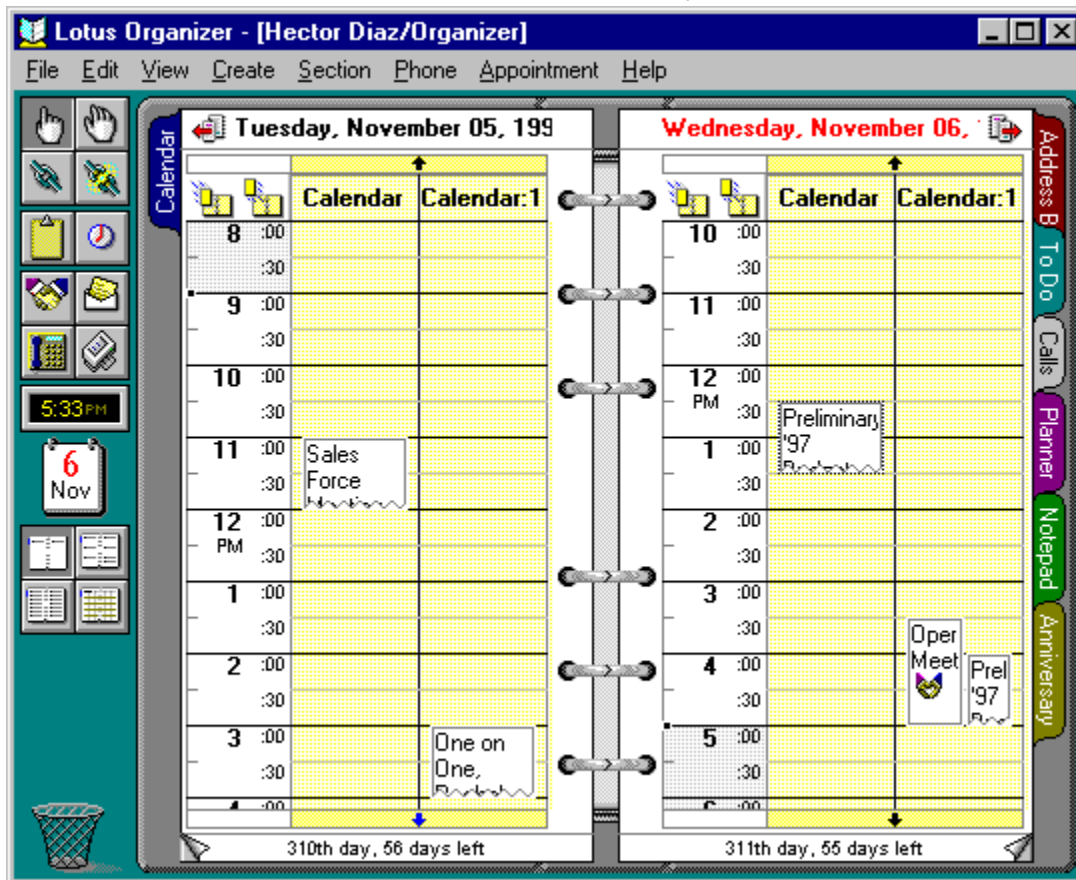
Lotus Organizer - [Hector Diaz/Organizer]

File Edit View Create Section Phone Appointment Help

5:33PM

6
Nov

Calendar

Tuesday, November 05, 199

| | Calendar | Calendar:1 |
|---|---|---|
| 8 :00 | | |
| :30 | | |
| 9 :00 | | |
| :30 | | |
| 10 :00 | | |
| :30 | | |
| 11 :00 | Sales | |
| :30 | Force | |
| 12 PM :00 | | |
| :30 | | |
| 1 :00 | | |
| :30 | | |
| 2 :00 | | |
| :30 | | |
| 3 :00 | | One on |
| :30 | | One, |

310th day, 56 days left

Wednesday, November 06,

| | Calendar | Calendar:1 |
|---|---|---|
| 10 :00 | | |
| :30 | | |
| 11 :00 | | |
| :30 | | |
| 12 PM :00 | | |
| :30 | Preliminary | |
| 1 :00 | '97 | |
| :30 | | |
| 2 :00 | | |
| :30 | | |
| 3 :00 | | |
| :30 | | Oper |
| 4 :00 | | Meet Prel |
| :30 | | '97 |
| 5 :00 | | |
| :30 | | |

311th day, 55 days left

Address B
To Do
Calls
Planner
Notepad
Anniversary